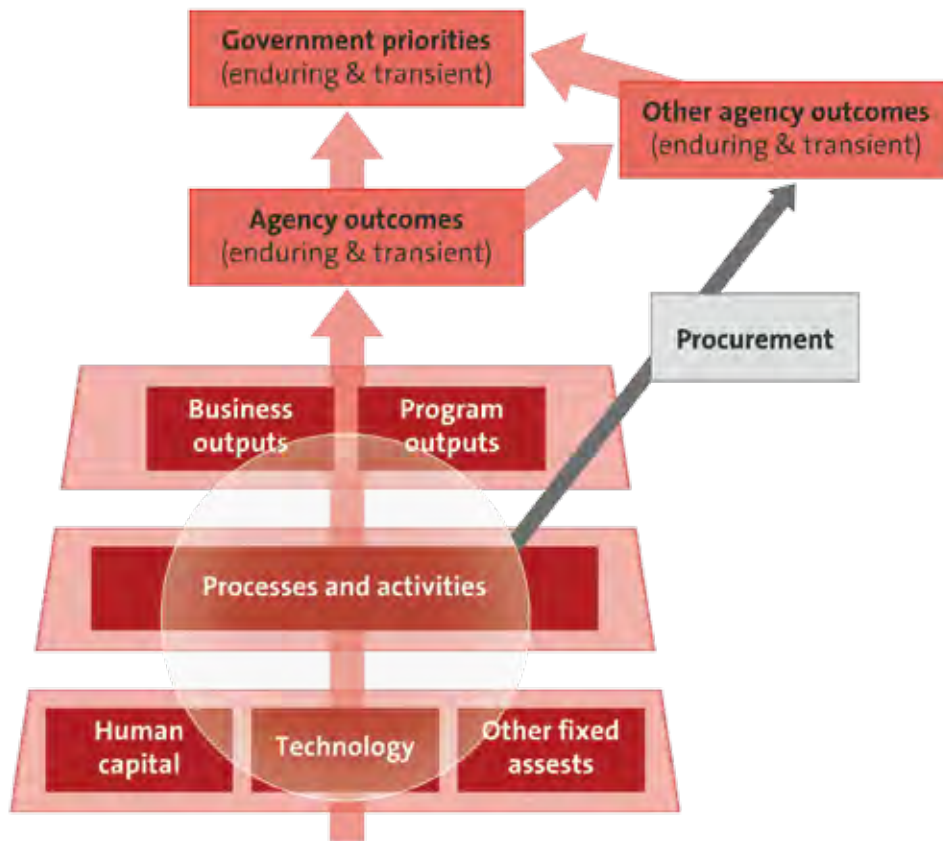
Government priorities
(enduring & transient)

Other agency outcomes
(enduring & transient)

Agency outcomes
(enduring & transient)

Procurement

Business outputs

Program outputs

Processes and activities

Human capital

Technology

Other fixed assests